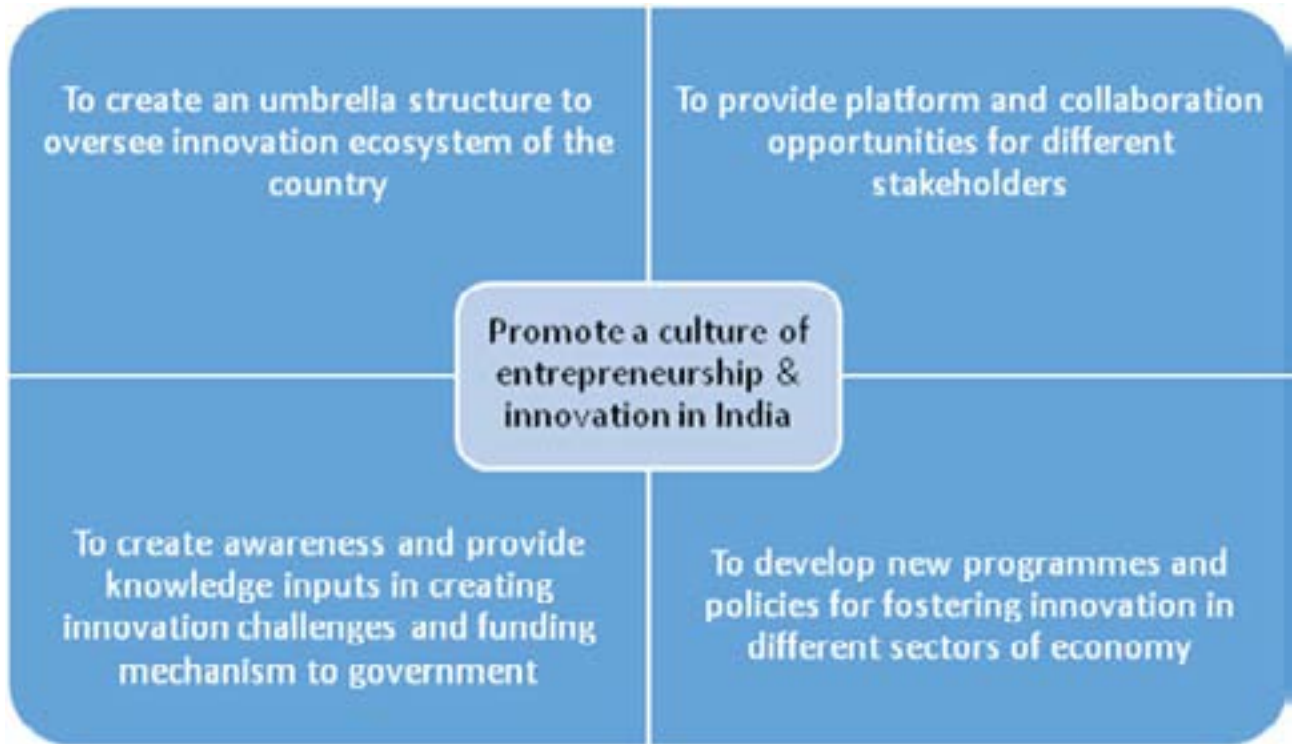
To create an umbrella structure to oversee innovation ecosystem of the country

To provide platform and collaboration opportunities for different stakeholders

Promote a culture of entrepreneurship & innovation in India

To create awareness and provide knowledge inputs in creating innovation challenges and funding mechanism to government

To develop new programmes and policies for fostering innovation in different sectors of economy